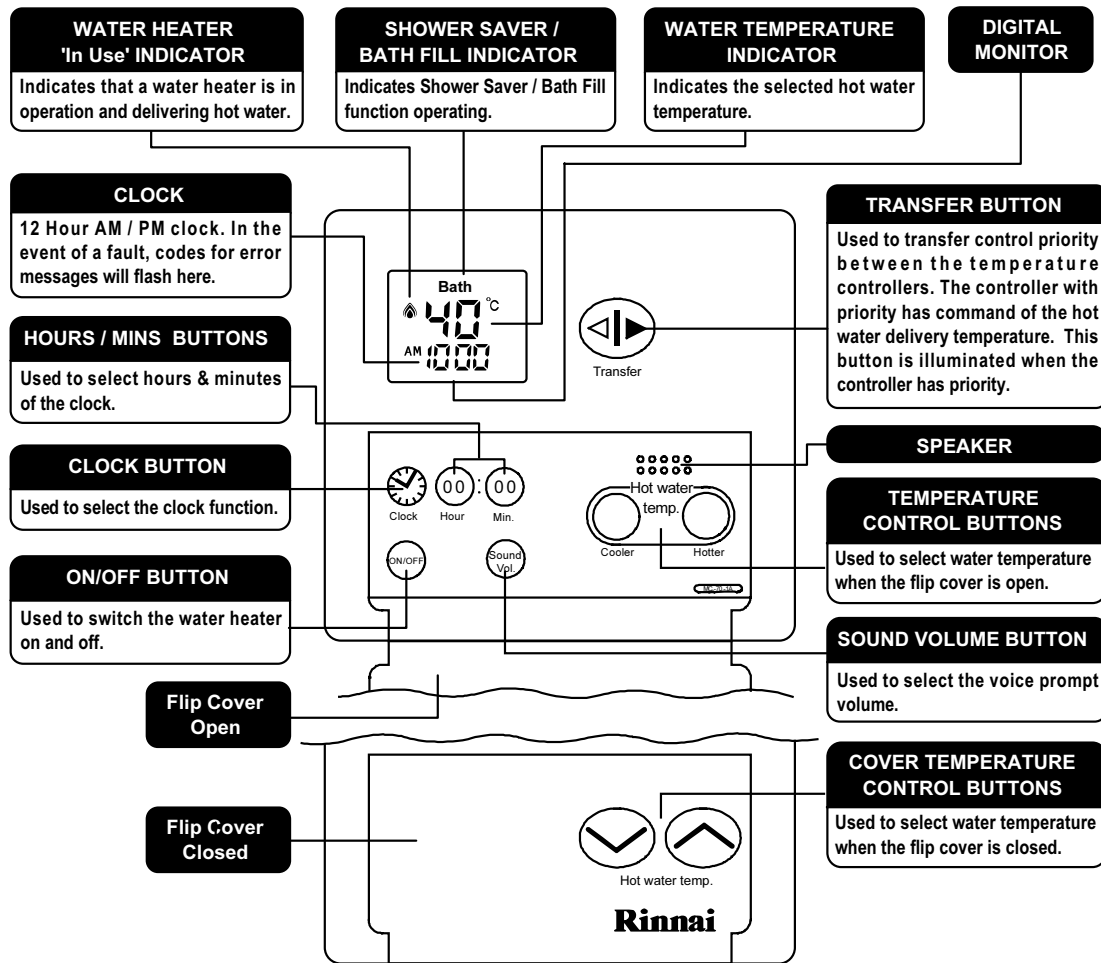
WATER HEATER 'In Use' INDICATOR

Indicates that a water heater is in operation and delivering hot water.

SHOWER SAVER / BATH FILL INDICATOR

Indicates Shower Saver / Bath Fill function operating.

WATER TEMPERATURE INDICATOR

Indicates the selected hot water temperature.

DIGITAL MONITOR

CLOCK

12 Hour AM / PM clock. In the event of a fault, codes for error messages will flash here.

TRANSFER BUTTON

Used to transfer control priority between the temperature controllers. The controller with priority has command of the hot water delivery temperature. This button is illuminated when the controller has priority.

Bath

40 °C

AM 1000

Transfer

HOURS / MINS BUTTONS

Used to select hours & minutes of the clock.

SPEAKER

CLOCK BUTTON

Used to select the clock function.

Clock

00 : 00

Hour Min.

Hot water temp.

Cooler Hotter

TEMPERATURE CONTROL BUTTONS

Used to select water temperature when the flip cover is open.

ON/OFF BUTTON

Used to switch the water heater on and off.

ON/OFF

Sound Vol.

SOUND VOLUME BUTTON

Used to select the voice prompt volume.

Flip Cover Open

COVER TEMPERATURE CONTROL BUTTONS

Used to select water temperature when the flip cover is closed.

Flip Cover Closed

Hot water temp.

Rinnai